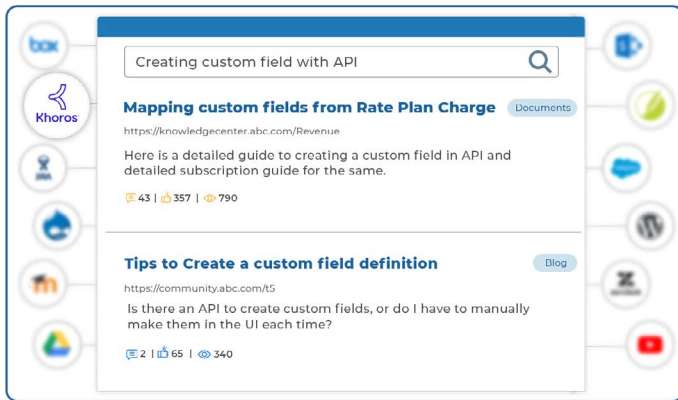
box

Khoros

JIRA

Creating custom field with API

Mapping custom fields from Rate Plan Charge

Documents

https://knowledgecenter.abc.com/Revenue

Here is a detailed guide to creating a custom field in API and detailed subscription guide for the same.

43 | 357 | 790

Tips to Create a custom field definition

Blog

https://community.abc.com/t5

Is there an API to create custom fields, or do I have to manually make them in the UI each time?

2 | 65 | 340